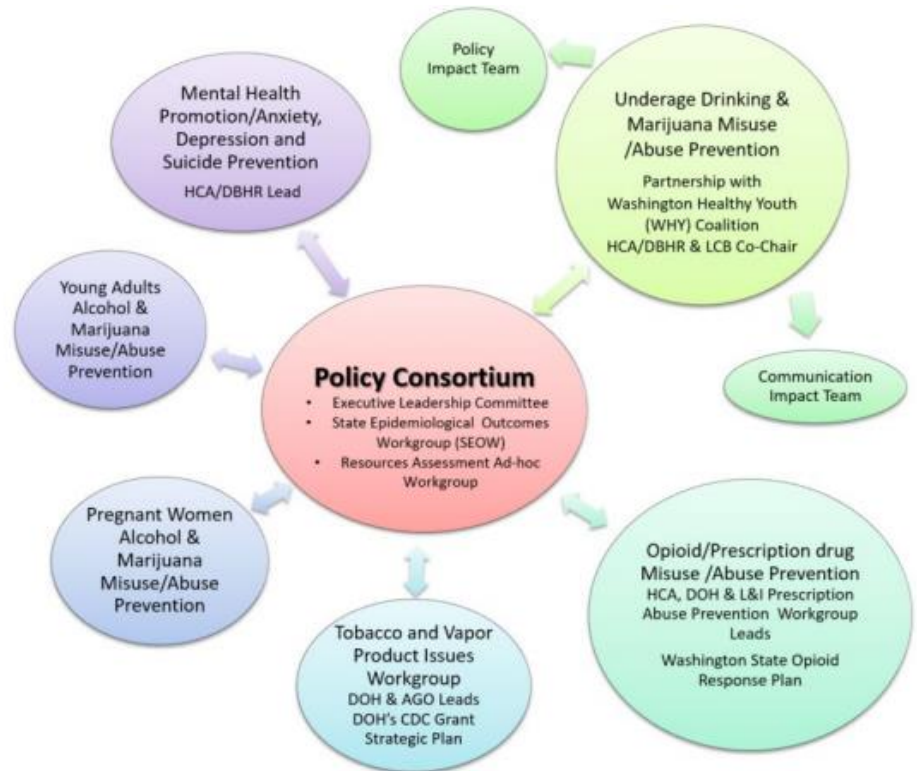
Policy Impact Team

Mental Health Promotion/Anxiety, Depression and Suicide Prevention
HCA/DBHR Lead

Underage Drinking & Marijuana Misuse /Abuse Prevention
Partnership with Washington Healthy Youth (WHY) Coalition
HCA/DBHR & LCB Co-Chair

Young Adults Alcohol & Marijuana Misuse/Abuse Prevention

Policy Consortium
• Executive Leadership Committee
• State Epidemiological Outcomes Workgroup (SEOW)
• Resources Assessment Ad-hoc Workgroup

Communication Impact Team

Pregnant Women Alcohol & Marijuana Misuse/Abuse Prevention

Opioid/Prescription drug Misuse /Abuse Prevention
HCA, DOH & L&I Prescription Abuse Prevention Workgroup Leads
Washington State Opioid Response Plan

Tobacco and Vapor Product Issues Workgroup
DOH & AGO Leads
DOH's CDC Grant Strategic Plan